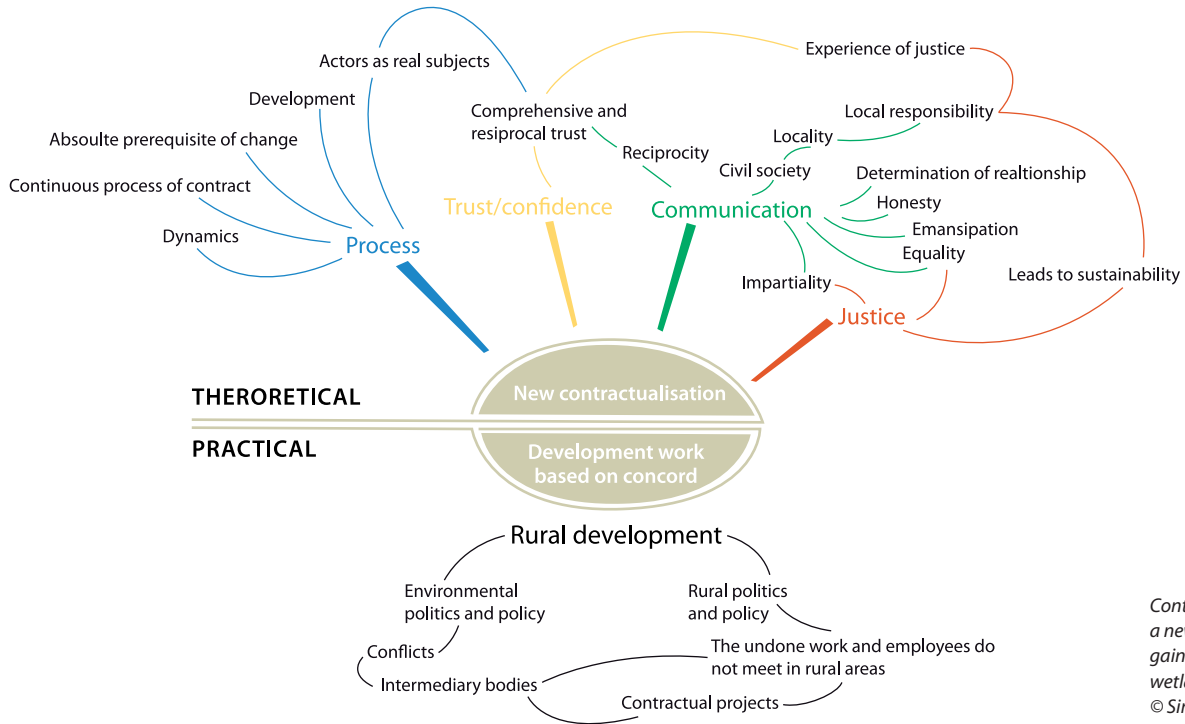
Actors as real subjects
Development
Absoulte prerequisite of change
Continuous process of contract
Dynamics
Process

Experience of justice
Comprehensive and resiprocal trust
Reciprocity
Trust/confidence

Local responsibility
Locality
Civil society
Communication
Determination of realtionship
Honesty
Emansipation
Equality
Impartiality
Justice
Leads to sustainability

THERORETICAL
PRACTICAL

New contractualisation
Development work based on concord

Rural development
Environmental politics and policy
Rural politics and policy
Conflicts
Intermediary bodies
The undone work and employees do not meet in rural areas
Contractual projects

Cont
a ne
gain
wetl
© Si